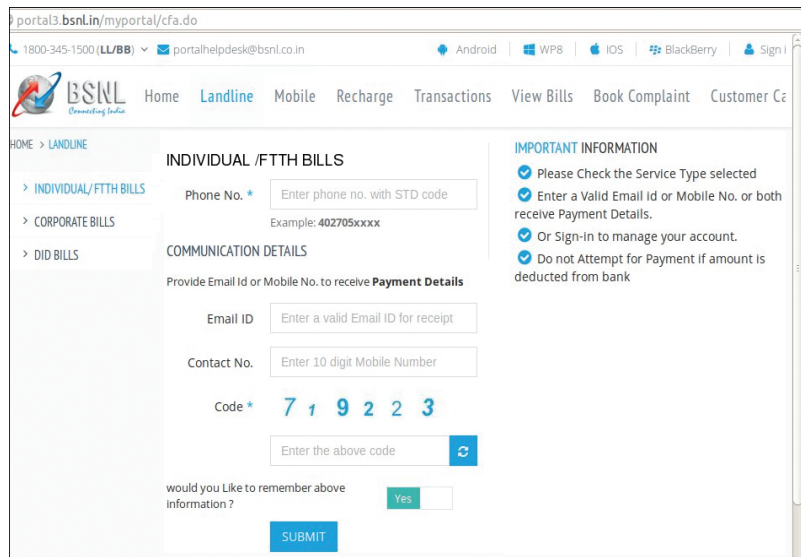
portal3.bsnl.in/myportal/cfa.do

1800-345-1500 (LL/BB) portalhelpdesk@bsnl.co.in Android WP8 IOS BlackBerry Sign i

BSNL Connecting India Home Landline Mobile Recharge Transactions View Bills Book Complaint Customer Ca

HOME > LANDLINE

> INDIVIDUAL/ FTTH BILLS
> CORPORATE BILLS
> DID BILLS

INDIVIDUAL /FTTH BILLS

Phone No. * Enter phone no. with STD code

Example: 402705xxxx

COMMUNICATION DETAILS

Provide Email Id or Mobile No. to receive Payment Details

Email ID Enter a valid Email ID for receipt

Contact No. Enter 10 digit Mobile Number

Code * 7 1 9 2 2 3

Enter the above code

would you Like to remember above information ? Yes

SUBMIT

IMPORTANT INFORMATION

Please Check the Service Type selected

Enter a Valid Email id or Mobile No. or both receive Payment Details.

Or Sign-in to manage your account.

Do not Attempt for Payment if amount is deducted from bank